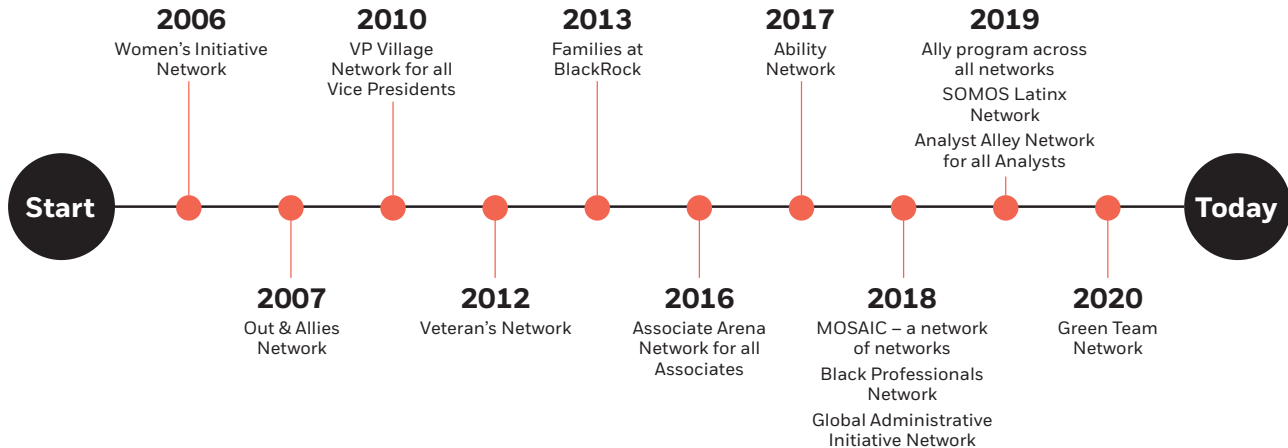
2006
Women's Initiative Network

2010
VP Village Network for all Vice Presidents

2013
Families at BlackRock

2017
Ability Network

2019
Ally program across all networks
SOMOS Latinx Network
Analyst Alley Network for all Analysts

Start

Today

2007
Out & Allies Network

2012
Veteran's Network

2016
Associate Arena Network for all Associates

2018
MOSAIC – a network of networks
Black Professionals Network
Global Administrative Initiative Network

2020
Green Team Network